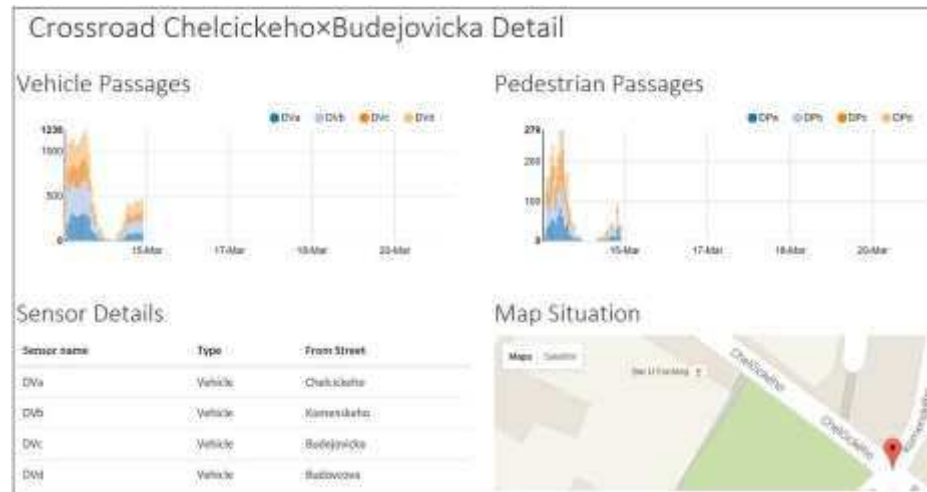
Crossroad Chelcickeho×Budejovicka Detail

Vehicle Passages

DVa DVb DVc DVd

1238
1000
500
0

15-Mar 17-Mar 19-Mar 20-Mar

Pedestrian Passages

DPa DPb DPc DPd

278
200
100
0

15-Mar 17-Mar 19-Mar 20-Mar

Sensor Details

| Sensor name | Type | From Street |
|---|---|---|
| DVa | Vehicle | Chelcickeho |
| DVb | Vehicle | Komenskeho |
| DVc | Vehicle | Budejovicka |
| DVd | Vehicle | Budovcova |

Map Situation

Maps Satellite

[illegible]

Chelcickeho

Chelcickeho

Komenskeho